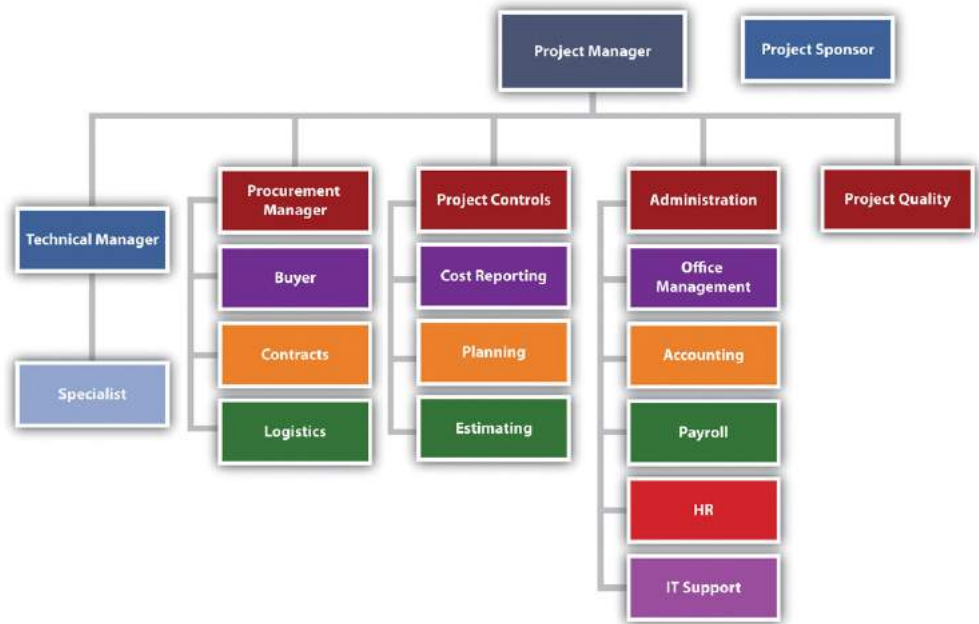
Project Manager

Project Sponsor

Technical Manager

Specialist

Procurement Manager

Buyer

Contracts

Logistics

Project Controls

Cost Reporting

Planning

Estimating

Administration

Office Management

Accounting

Payroll

HR

IT Support

Project Quality